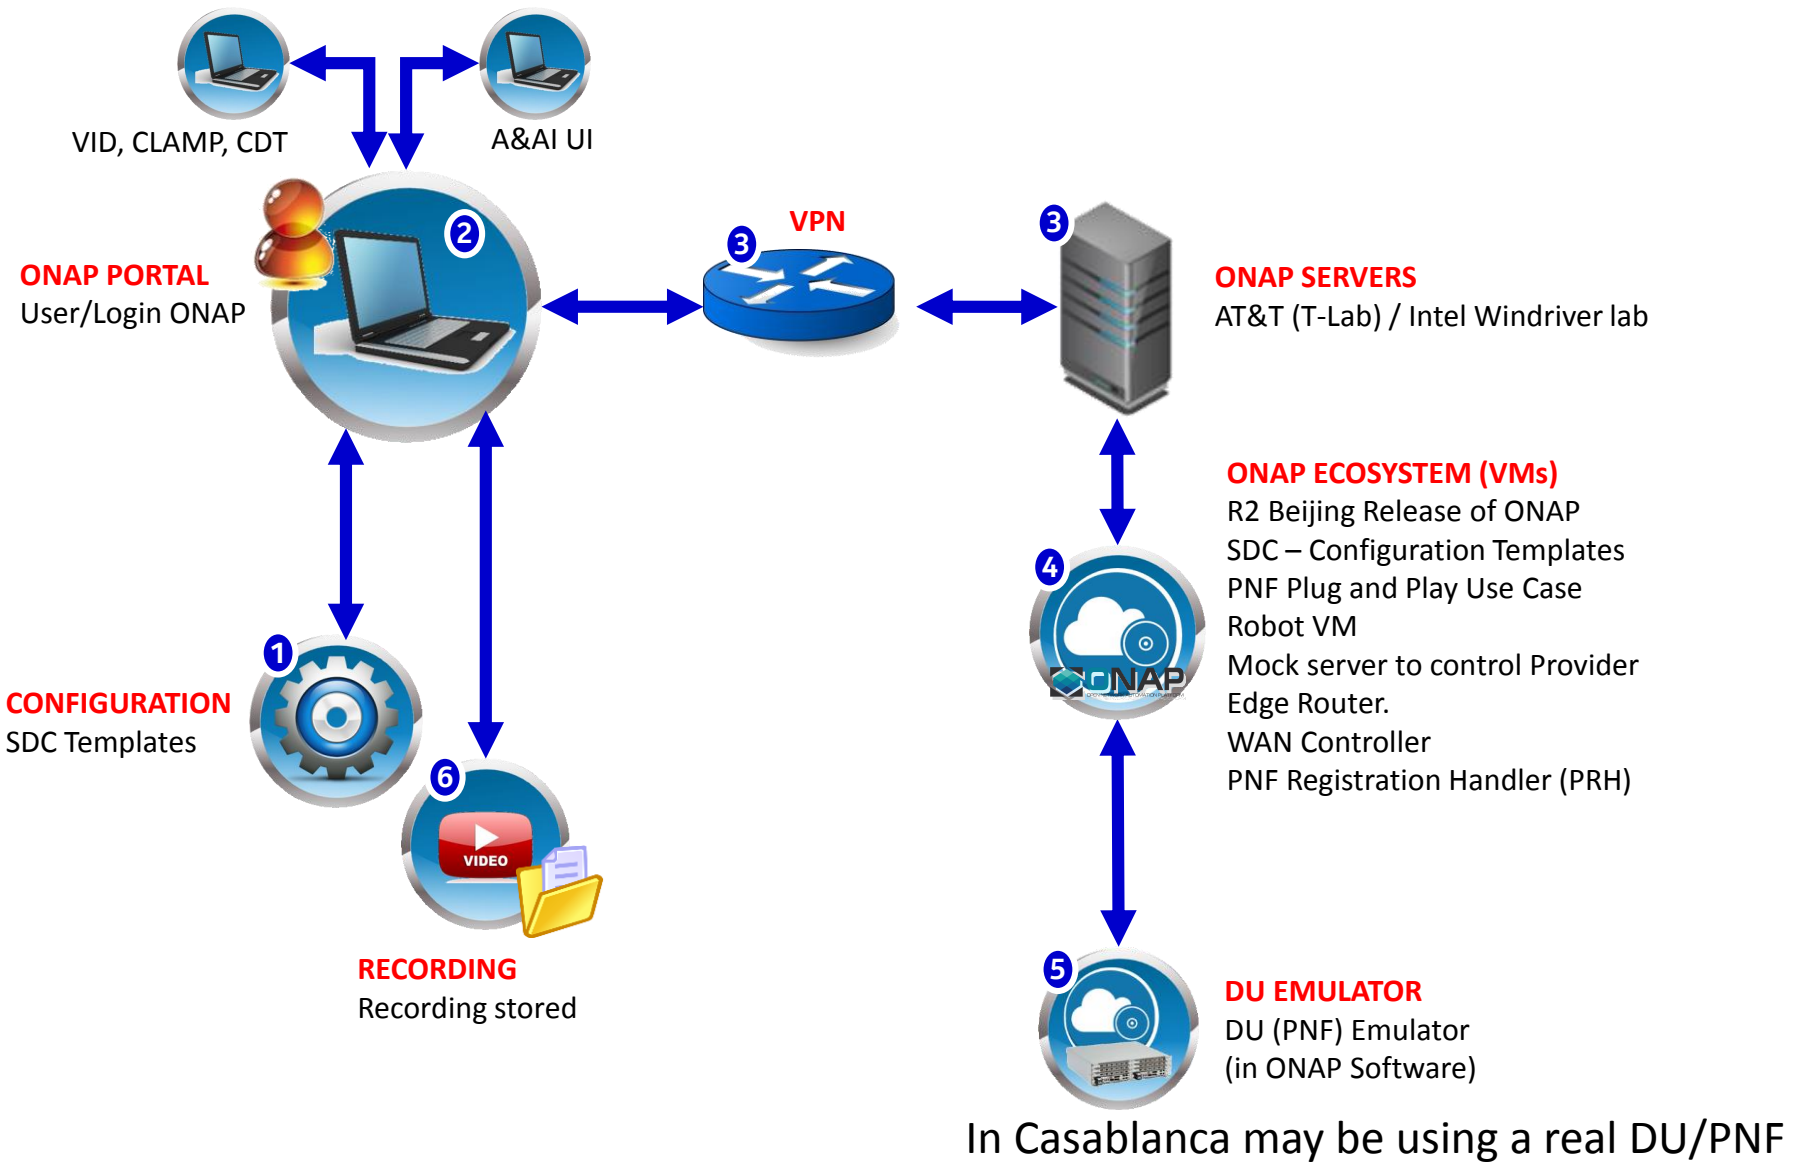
VID, CLAMP, CDT

A&AI UI

2

ONAP PORTAL
User/Login ONAP

3
VPN

3

ONAP SERVERS
AT&T (T-Lab) / Intel Windriver lab

ONAP ECOSYSTEM (VMs)
R2 Beijing Release of ONAP
SDC – Configuration Templates
PNF Plug and Play Use Case
Robot VM
Mock server to control Provider Edge Router.
WAN Controller
PNF Registration Handler (PRH)

4
ONAP

1
CONFIGURATION
SDC Templates

6
VIDEO

RECORDING
Recording stored

5
DU EMULATOR
DU (PNF) Emulator
(in ONAP Software)

In Casablanca may be using a real DU/PNF